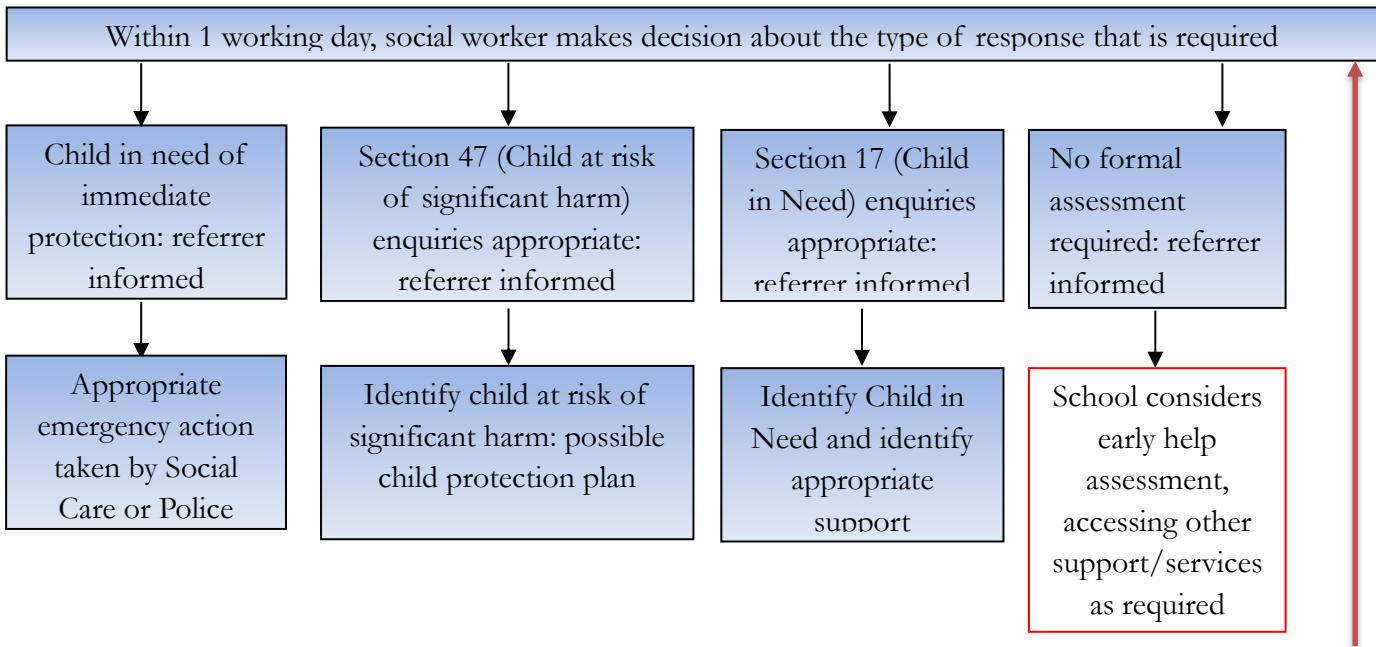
Within 1 working day, social worker makes decision about the type of response that is required

Child in need of immediate protection: referrer informed

Appropriate emergency action taken by Social Care or Police

Section 47 (Child at risk of significant harm) enquiries appropriate: referrer informed

Identify child at risk of significant harm: possible child protection plan

Section 17 (Child in Need) enquiries appropriate: referrer informed

Identify Child in Need and identify appropriate support

No formal assessment required: referrer informed

School considers early help assessment, accessing other support/services as required